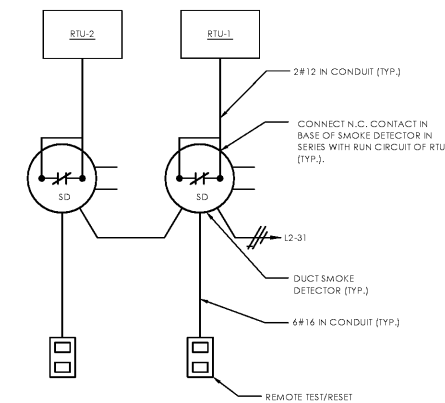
RTU-2

RTU-1

2#12 IN CONDUIT (TYP.)

CONNECT N.C. CONTACT IN BASE OF SMOKE DETECTOR IN SERIES WITH RUN CIRCUIT OF RTU (TYP.).

SD

SD

L2-31

DUCT SMOKE DETECTOR (TYP.)

6#16 IN CONDUIT (TYP.)

REMOTE TEST/RESET